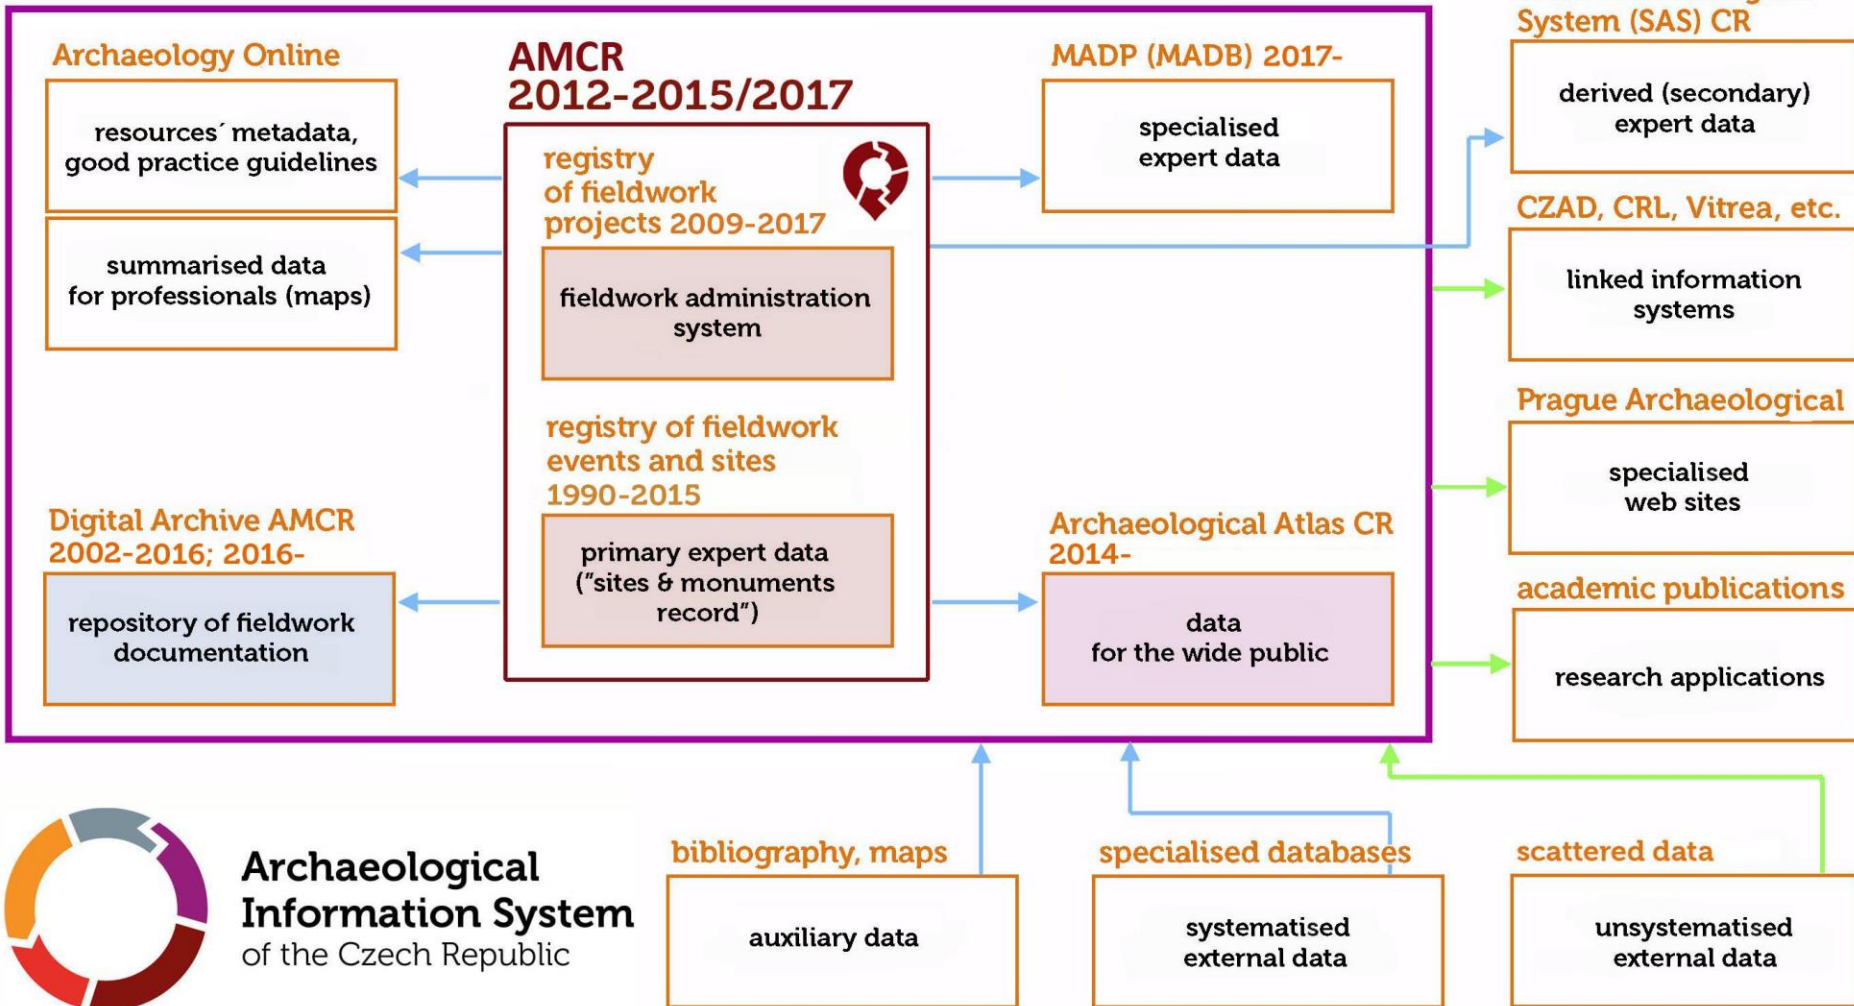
System (SAS) CR

Archaeology Online

resources´ metadata, good practice guidelines

summarised data for professionals (maps)

AMCR 2012-2015/2017

registry of fieldwork projects 2009-2017

fieldwork administration system

registry of fieldwork events and sites 1990-2015

primary expert data ("sites & monuments record")

MADP (MADB) 2017-

specialised expert data

derived (secondary) expert data

CZAD, CRL, Vitrea, etc.

linked information systems

Prague Archaeological

specialised web sites

Digital Archive AMCR 2002-2016; 2016-

repository of fieldwork documentation

Archaeological Atlas CR 2014-

data for the wide public

academic publications

research applications

Archaeological Information System of the Czech Republic

bibliography, maps

auxiliary data

specialised databases

systematised external data

scattered data

unsystematised external data